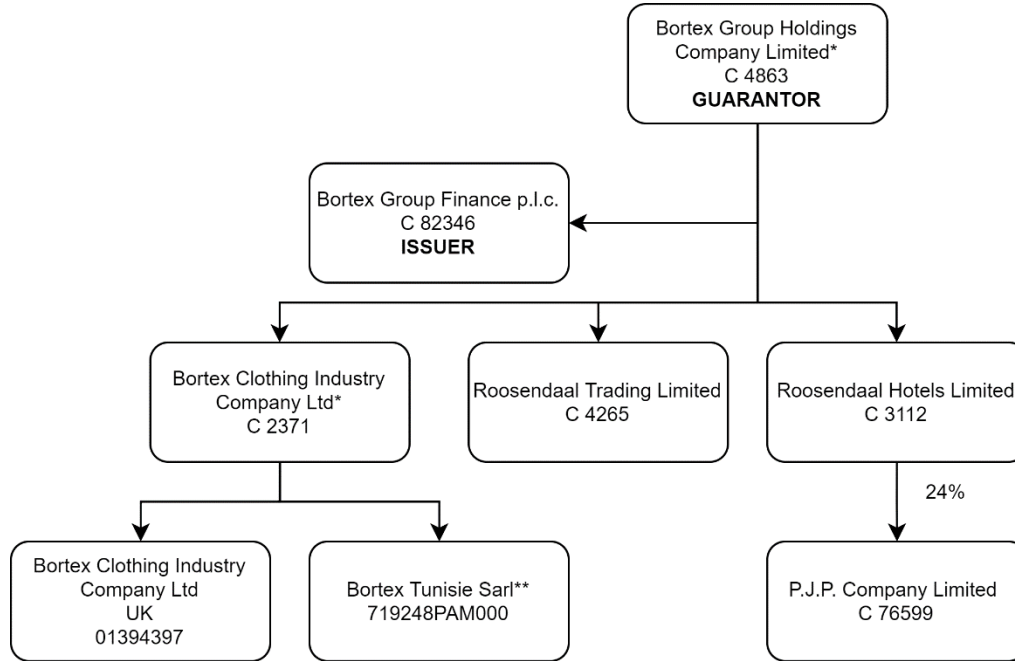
Bortex Group Holdings Company Limited*
C 4863
**GUARANTOR**

Bortex Group Finance p.l.c.
C 82346
**ISSUER**

Bortex Clothing Industry Company Ltd*
C 2371

Roosendaal Trading Limited
C 4265

Roosendaal Hotels Limited
C 3112

24%

Bortex Clothing Industry Company Ltd
UK
01394397

Bortex Tunisie Sarl**
719248PAM000

P.J.P. Company Limited
C 76599